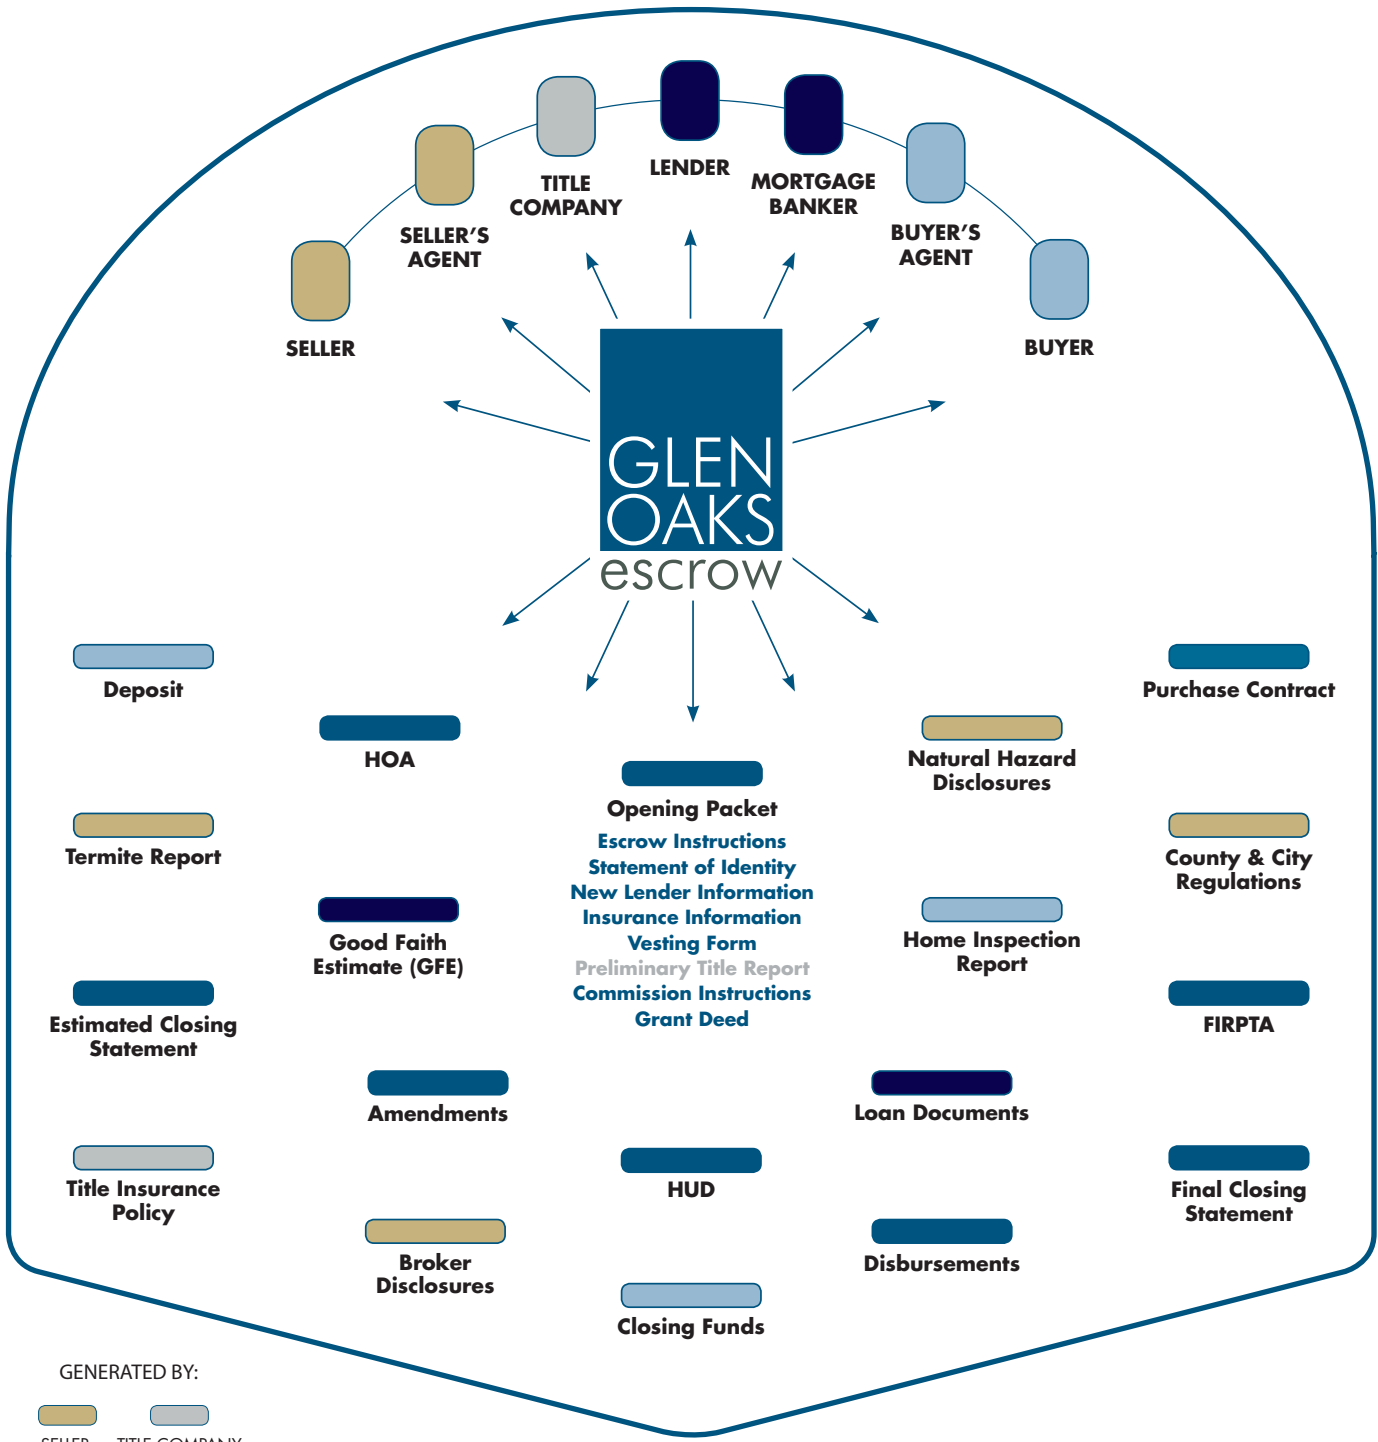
LENDER

TITLE COMPANY

MORTGAGE BANKER

SELLER'S AGENT

BUYER'S AGENT

SELLER

BUYER

GLEN OAKS escrow

Deposit

Purchase Contract

HOA

Natural Hazard Disclosures

Opening Packet
Escrow Instructions
Statement of Identity
New Lender Information
Insurance Information
Vesting Form
Preliminary Title Report
Commission Instructions
Grant Deed

Termite Report

County & City Regulations

Good Faith Estimate (GFE)

Home Inspection Report

Estimated Closing Statement

FIRPTA

Amendments

Loan Documents

HUD

Title Insurance Policy

Final Closing Statement

Broker Disclosures

Disbursements

Closing Funds

GENERATED BY:

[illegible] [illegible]